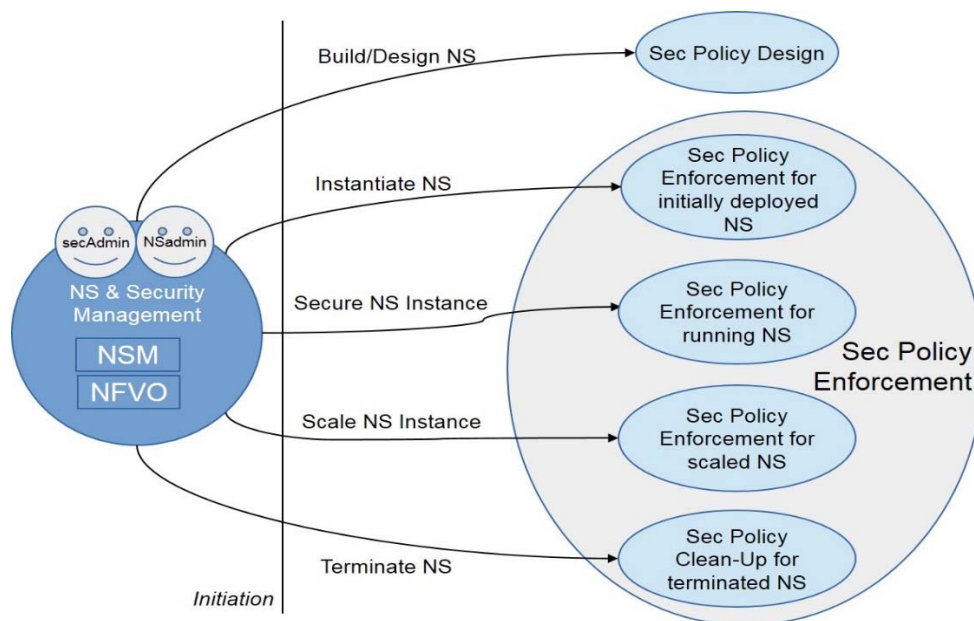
secAdmin
NSadmin
NS & Security Management
NSM
NFVO

Build/Design NS
Instantiate NS
Secure NS Instance
Scale NS Instance
Terminate NS
Initiation

Sec Policy Design

Sec Policy Enforcement for initially deployed NS

Sec Policy Enforcement for running NS

Sec Policy Enforcement

Sec Policy Enforcement for scaled NS

Sec Policy Clean-Up for terminated NS